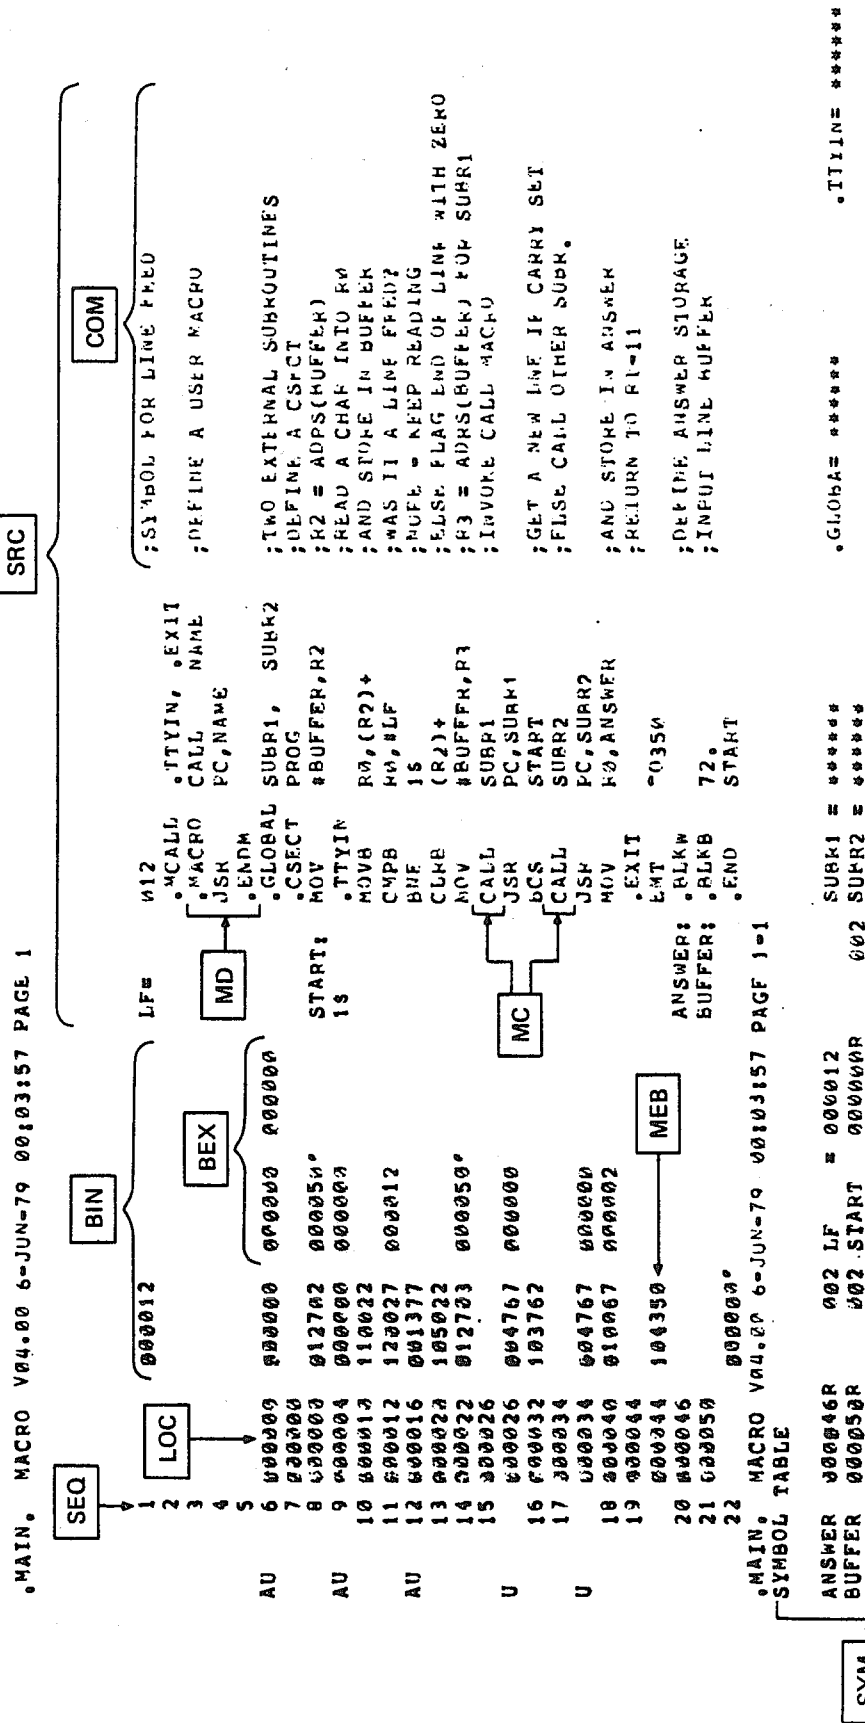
.MAIN. MACRO V04.00 6-JUN-79 00:03:57 PAGE 1

SEQ LOC BIN BEX MD MC MEB SRC COM

1 000012 LF= 012 ;SYMBOL FOR LINE FEED
2 .MCALL .TTYIN, .EXIT
3 .MACRO CALL NAME ;DEFINE A USER MACRO
4 JSR PC,NAME
5 .ENDM
AU 6 000000 .GLOBAL SUBR1, SUBR2 ;TWO EXTERNAL SUBROUTINES
7 000000 .CSECT PROG ;DEFINE A CSECT
8 000000 012702 000050' START: MOV #BUFFER,R2 ;R2 = ADRS(BUFFER)
AU 9 000004 1$: .TTYIN ;READ A CHAR INTO R0
10 000010 110022 MOVB R0,(R2)+ ;AND STORE IN BUFFER
11 000012 120027 000012 CMPB R0,#LF ;WAS IT A LINE FEED?
12 000016 001377 BNE 1$ ;NOPE - KEEP READING
AU 13 000020 105022 CLRB (R2)+ ;ELSE FLAG END OF LINE WITH ZERO
14 000022 012703 000050' MOV #BUFFER,R3 ;R3 = ADRS(BUFFER) FOR SUBR1
15 000026 CALL SUBR1 ;INVOKE CALL MACRO
000026 004767 000000 JSR PC,SUBR1
U 16 000032 103762 BCS START ;GET A NEW LINE IF CARRY SET
17 000034 CALL SUBR2 ;ELSE CALL OTHER SUBR.
000034 004767 000000 JSR PC,SUBR2
U 18 000040 010067 000002 MOV R0,ANSWER ;AND STORE IN ANSWER
19 000044 .EXIT ;RETURN TO RT-11
000044 104350 EMT ^O350
20 000046 ANSWER: .BLKW 1 ;DEFINE ANSWER STORAGE
21 000050 BUFFER: .BLKB 72. ;INPUT LINE BUFFER
22 000000' .END START

.MAIN. MACRO V04.00 6-JUN-79 00:03:57 PAGE 1-1
SYMBOL TABLE

SYM

ANSWER 000046R 002 LF = 000012 SUBR1 = ****** .GLOBA= ****** .TTYIN= ******
BUFFER 000050R 002 START 000000R 002 SUBR2 = ******